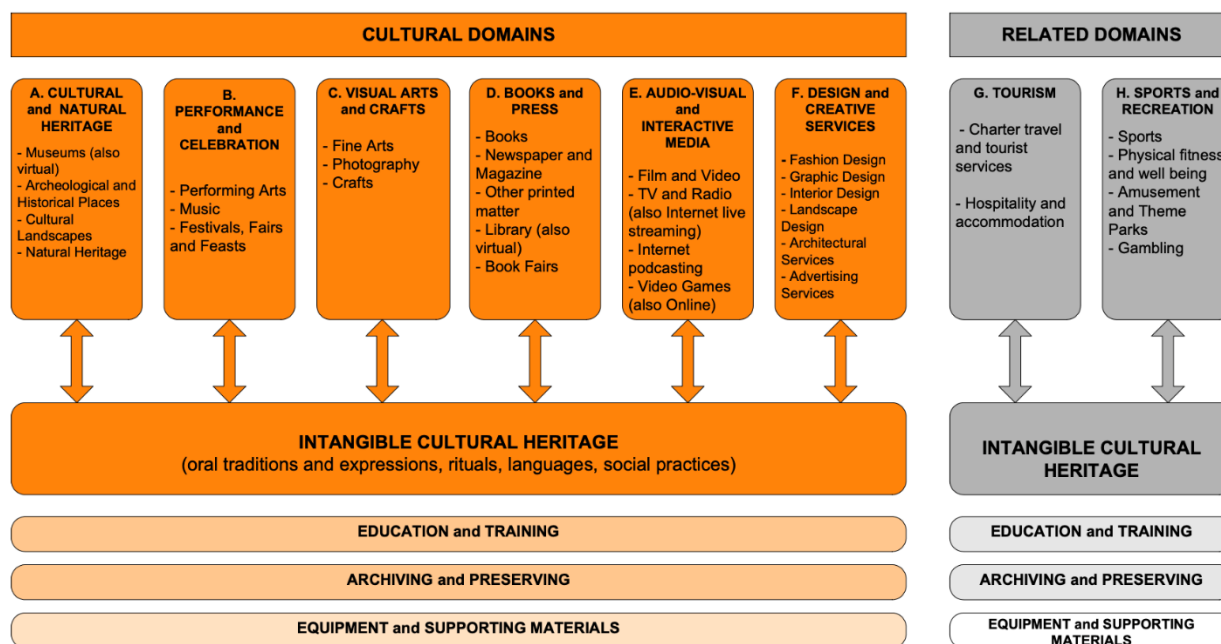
CULTURAL DOMAINS

RELATED DOMAINS

A. CULTURAL and NATURAL HERITAGE
- Museums (also virtual)
- Archeological and Historical Places
- Cultural Landscapes
- Natural Heritage

B. PERFORMANCE and CELEBRATION
- Performing Arts
- Music
- Festivals, Fairs and Feasts

C. VISUAL ARTS and CRAFTS
- Fine Arts
- Photography
- Crafts

D. BOOKS and PRESS
- Books
- Newspaper and Magazine
- Other printed matter
- Library (also virtual)
- Book Fairs

E. AUDIO-VISUAL and INTERACTIVE MEDIA
- Film and Video
- TV and Radio (also Internet live streaming)
- Internet podcasting
- Video Games (also Online)

F. DESIGN and CREATIVE SERVICES
- Fashion Design
- Graphic Design
- Interior Design
- Landscape Design
- Architectural Services
- Advertising Services

G. TOURISM
- Charter travel and tourist services
- Hospitality and accommodation

H. SPORTS and RECREATION
- Sports
- Physical fitness and well being
- Amusement and Theme Parks
- Gambling

INTANGIBLE CULTURAL HERITAGE
(oral traditions and expressions, rituals, languages, social practices)

INTANGIBLE CULTURAL HERITAGE

EDUCATION and TRAINING

EDUCATION and TRAINING

ARCHIVING and PRESERVING

ARCHIVING and PRESERVING

EQUIPMENT and SUPPORTING MATERIALS

EQUIPMENT and SUPPORTING MATERIALS